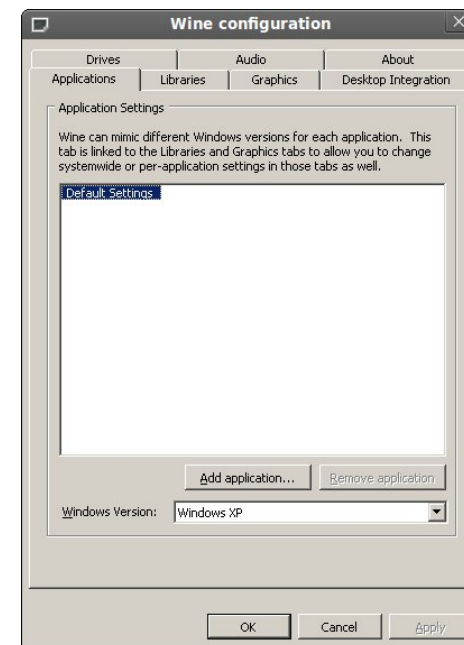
Wine configuration

Drives
Audio
About
Applications
Libraries
Graphics
Desktop Integration

Application Settings

Wine can mimic different Windows versions for each application. This tab is linked to the Libraries and Graphics tabs to allow you to change systemwide or per-application settings in those tabs as well.

Default Settings

Add application...
Remove application

Windows Version:
Windows XP

OK
Cancel
Apply